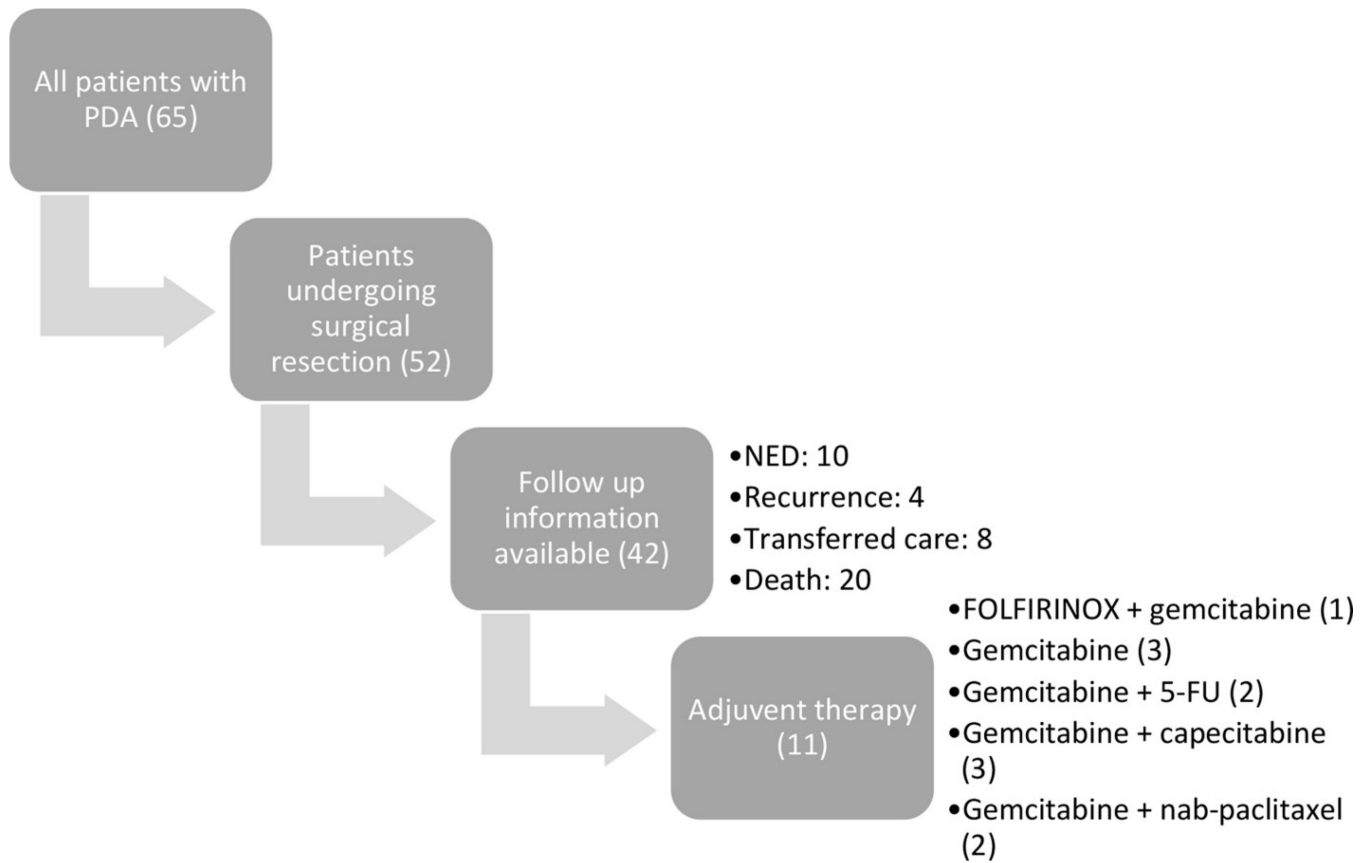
All patients with PDA (65)

Patients undergoing surgical resection (52)

Follow up information available (42)

•NED: 10
•Recurrence: 4
•Transferred care: 8
•Death: 20

Adjuvent therapy (11)

•FOLFIRINOX + gemcitabine (1)
•Gemcitabine (3)
•Gemcitabine + 5-FU (2)
•Gemcitabine + capecitabine (3)
•Gemcitabine + nab-paclitaxel (2)